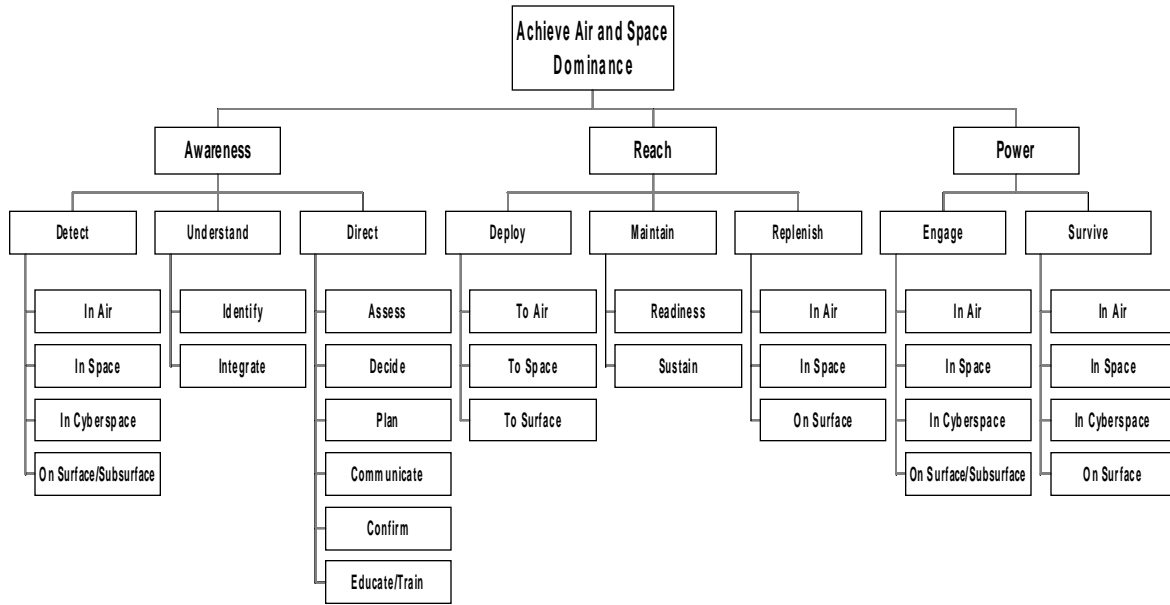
Achieve Air and Space Dominance

Awareness

Reach

Power

Detect

Understand

Direct

Deploy

Maintain

Replenish

Engage

Survive

In Air

In Space

In Cyberspace

On Surface/Subsurface

Identify

Integrate

Assess

Decide

Plan

Communicate

Confirm

Educate/Train

To Air

To Space

To Surface

Readiness

Sustain

In Air

In Space

On Surface

In Air

In Space

In Cyberspace

On Surface/Subsurface

In Air

In Space

In Cyberspace

On Surface